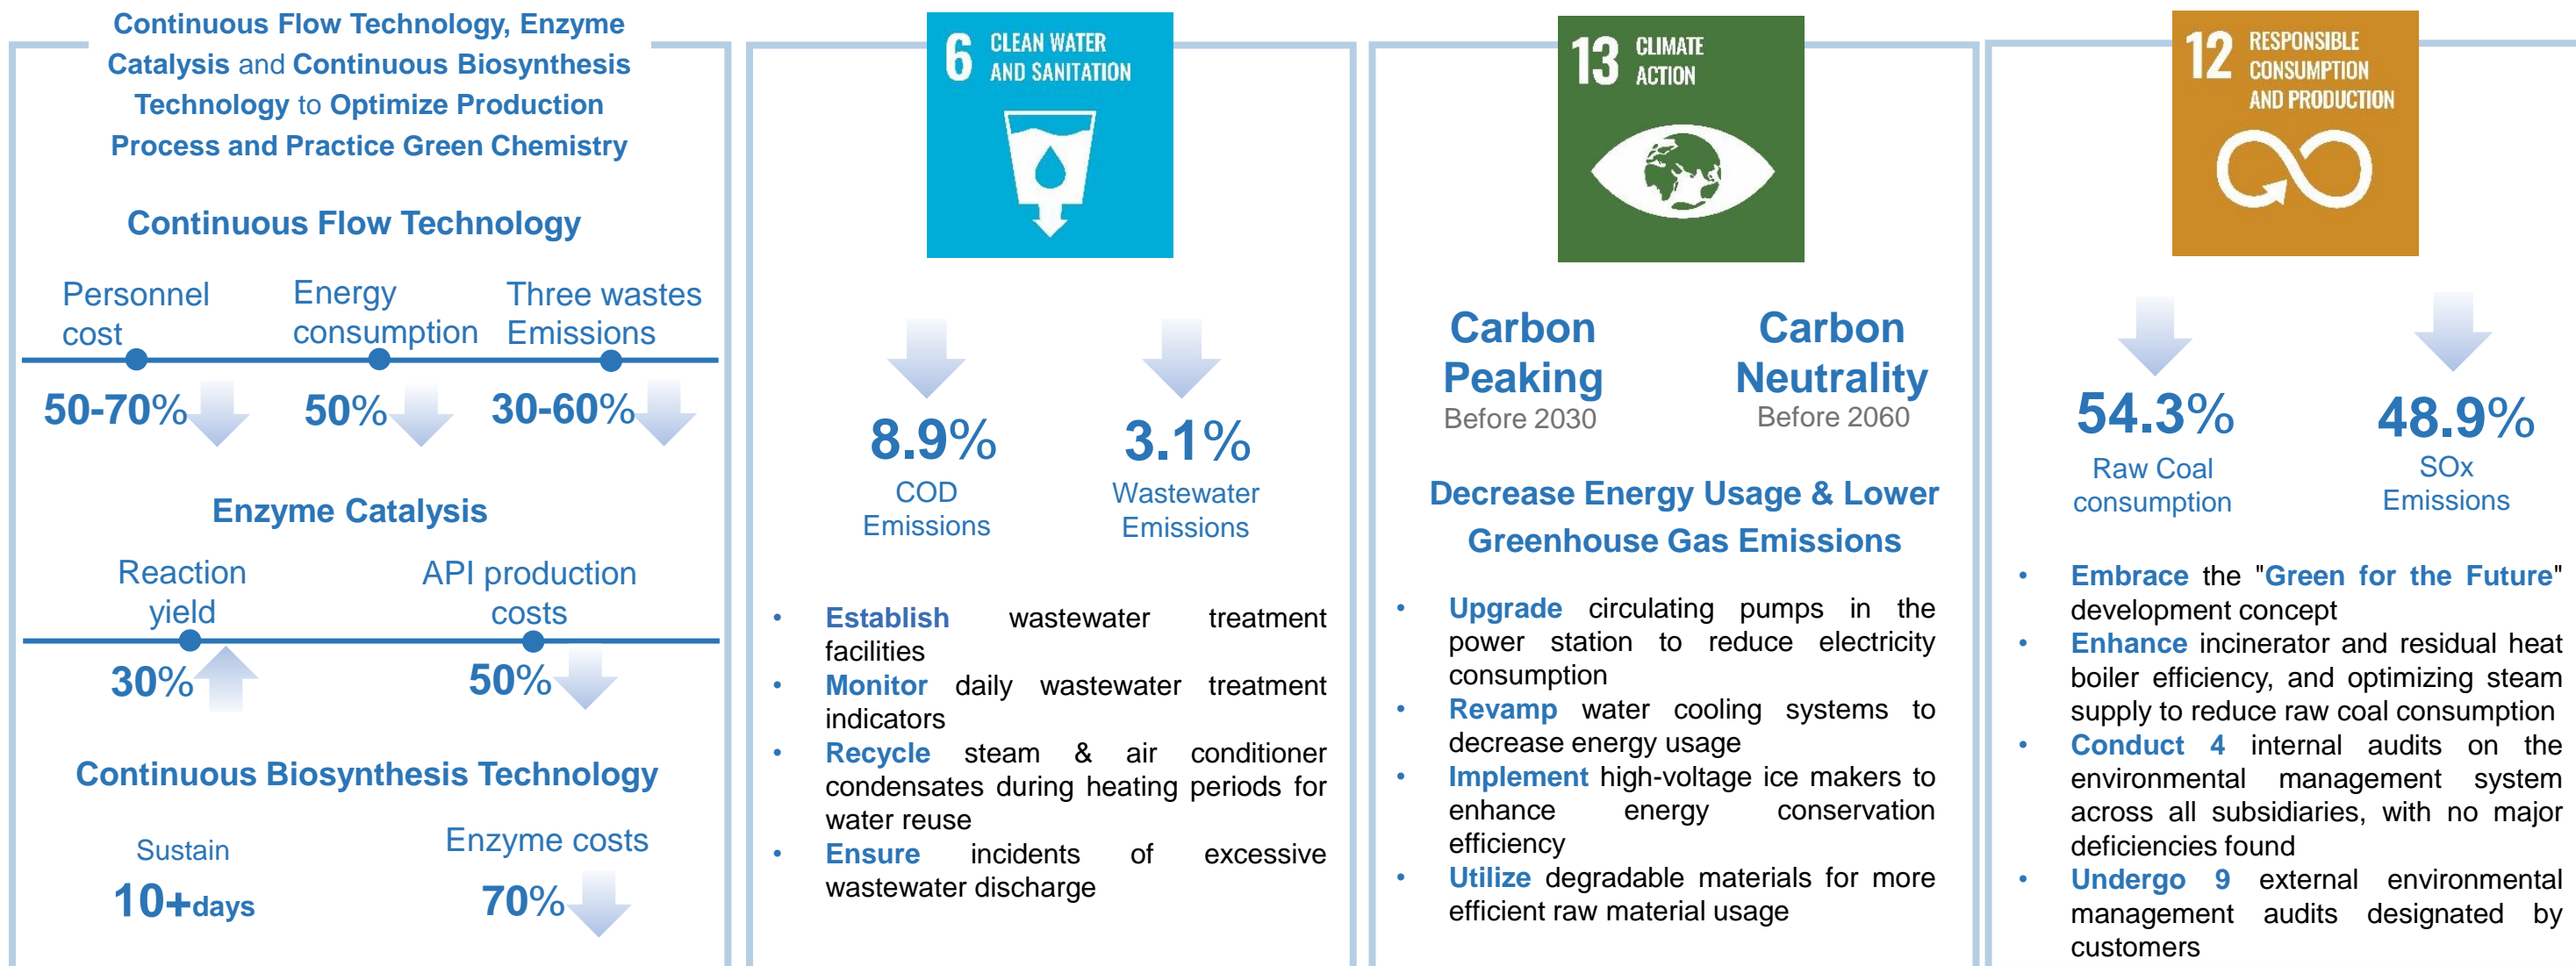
Continuous Flow Technology, Enzyme Catalysis and Continuous Biosynthesis Technology to Optimize Production Process and Practice Green Chemistry

Continuous Flow Technology

Personnel cost
Energy consumption
Three wastes Emissions

50-70%
50%
30-60%

Enzyme Catalysis

Reaction yield
API production costs

30%
50%

Continuous Biosynthesis Technology

Sustain
10+days
Enzyme costs
70%

6 CLEAN WATER AND SANITATION

8.9%
COD Emissions
3.1%
Wastewater Emissions

• Establish wastewater treatment facilities
• Monitor daily wastewater treatment indicators
• Recycle steam & air conditioner condensates during heating periods for water reuse
• Ensure incidents of excessive wastewater discharge

13 CLIMATE ACTION

Carbon Peaking
Before 2030
Carbon Neutrality
Before 2060

Decrease Energy Usage & Lower Greenhouse Gas Emissions

• Upgrade circulating pumps in the power station to reduce electricity consumption
• Revamp water cooling systems to decrease energy usage
• Implement high-voltage ice makers to enhance energy conservation efficiency
• Utilize degradable materials for more efficient raw material usage

12 RESPONSIBLE CONSUMPTION AND PRODUCTION

54.3%
Raw Coal consumption
48.9%
SOx Emissions

• Embrace the "Green for the Future" development concept
• Enhance incinerator and residual heat boiler efficiency, and optimizing steam supply to reduce raw coal consumption
• Conduct 4 internal audits on the environmental management system across all subsidiaries, with no major deficiencies found
• Undergo 9 external environmental management audits designated by customers